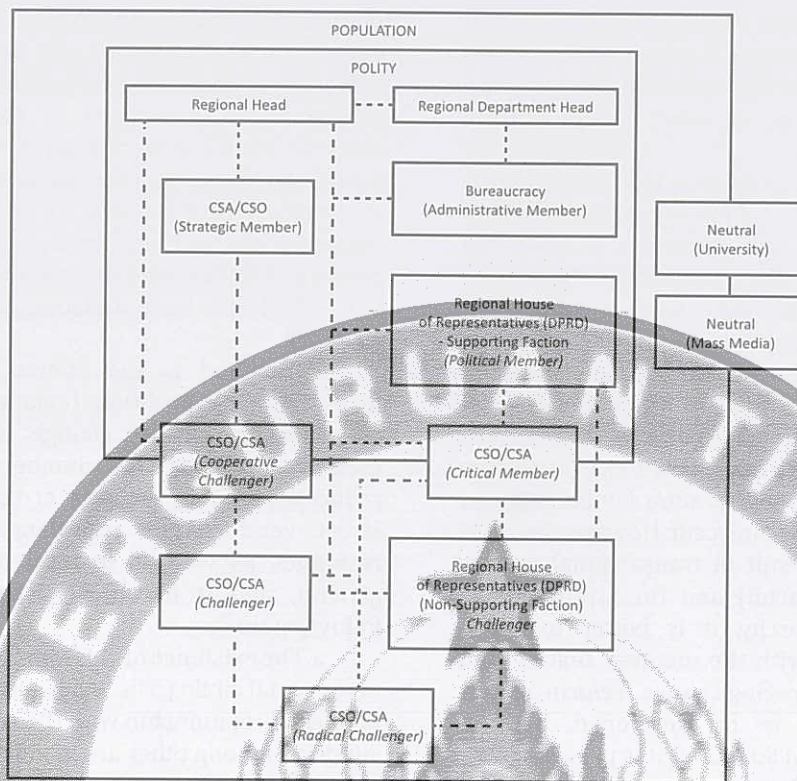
POPULATION

POLITY

Regional Head

Regional Department Head

CSA/CSO
(Strategic Member)

Bureaucracy
(Administrative Member)

Neutral
(University)

Regional House of Representatives (DPRD) - Supporting Faction
(Political Member)

Neutral
(Mass Media)

CSO/CSA
(Cooperative Challenger)

CSO/CSA
(Critical Member)

CSO/CSA
(Challenger)

Regional House of Representatives (DPRD) (Non-Supporting Faction) Challenger

CSO/CSA
(Radical Challenger)

PERGURUAN T